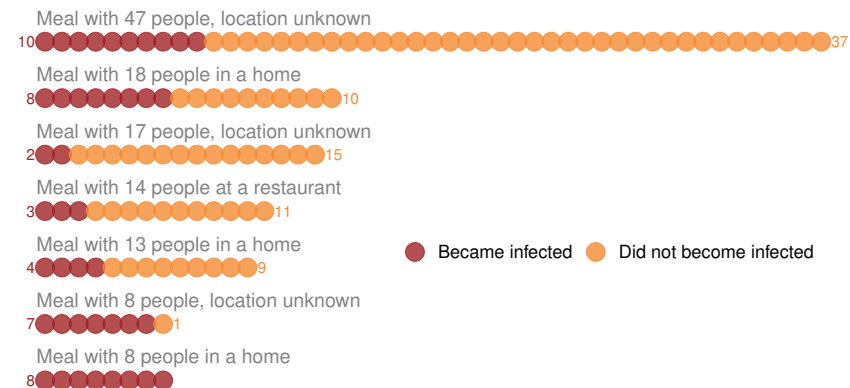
Meal with 47 people, location unknown
10 37

Meal with 18 people in a home
8 10

Meal with 17 people, location unknown
2 15

Meal with 14 people at a restaurant
3 11

Meal with 13 people in a home
4 9

Meal with 8 people, location unknown
7 1

Meal with 8 people in a home
8

Became infected
Did not become infected